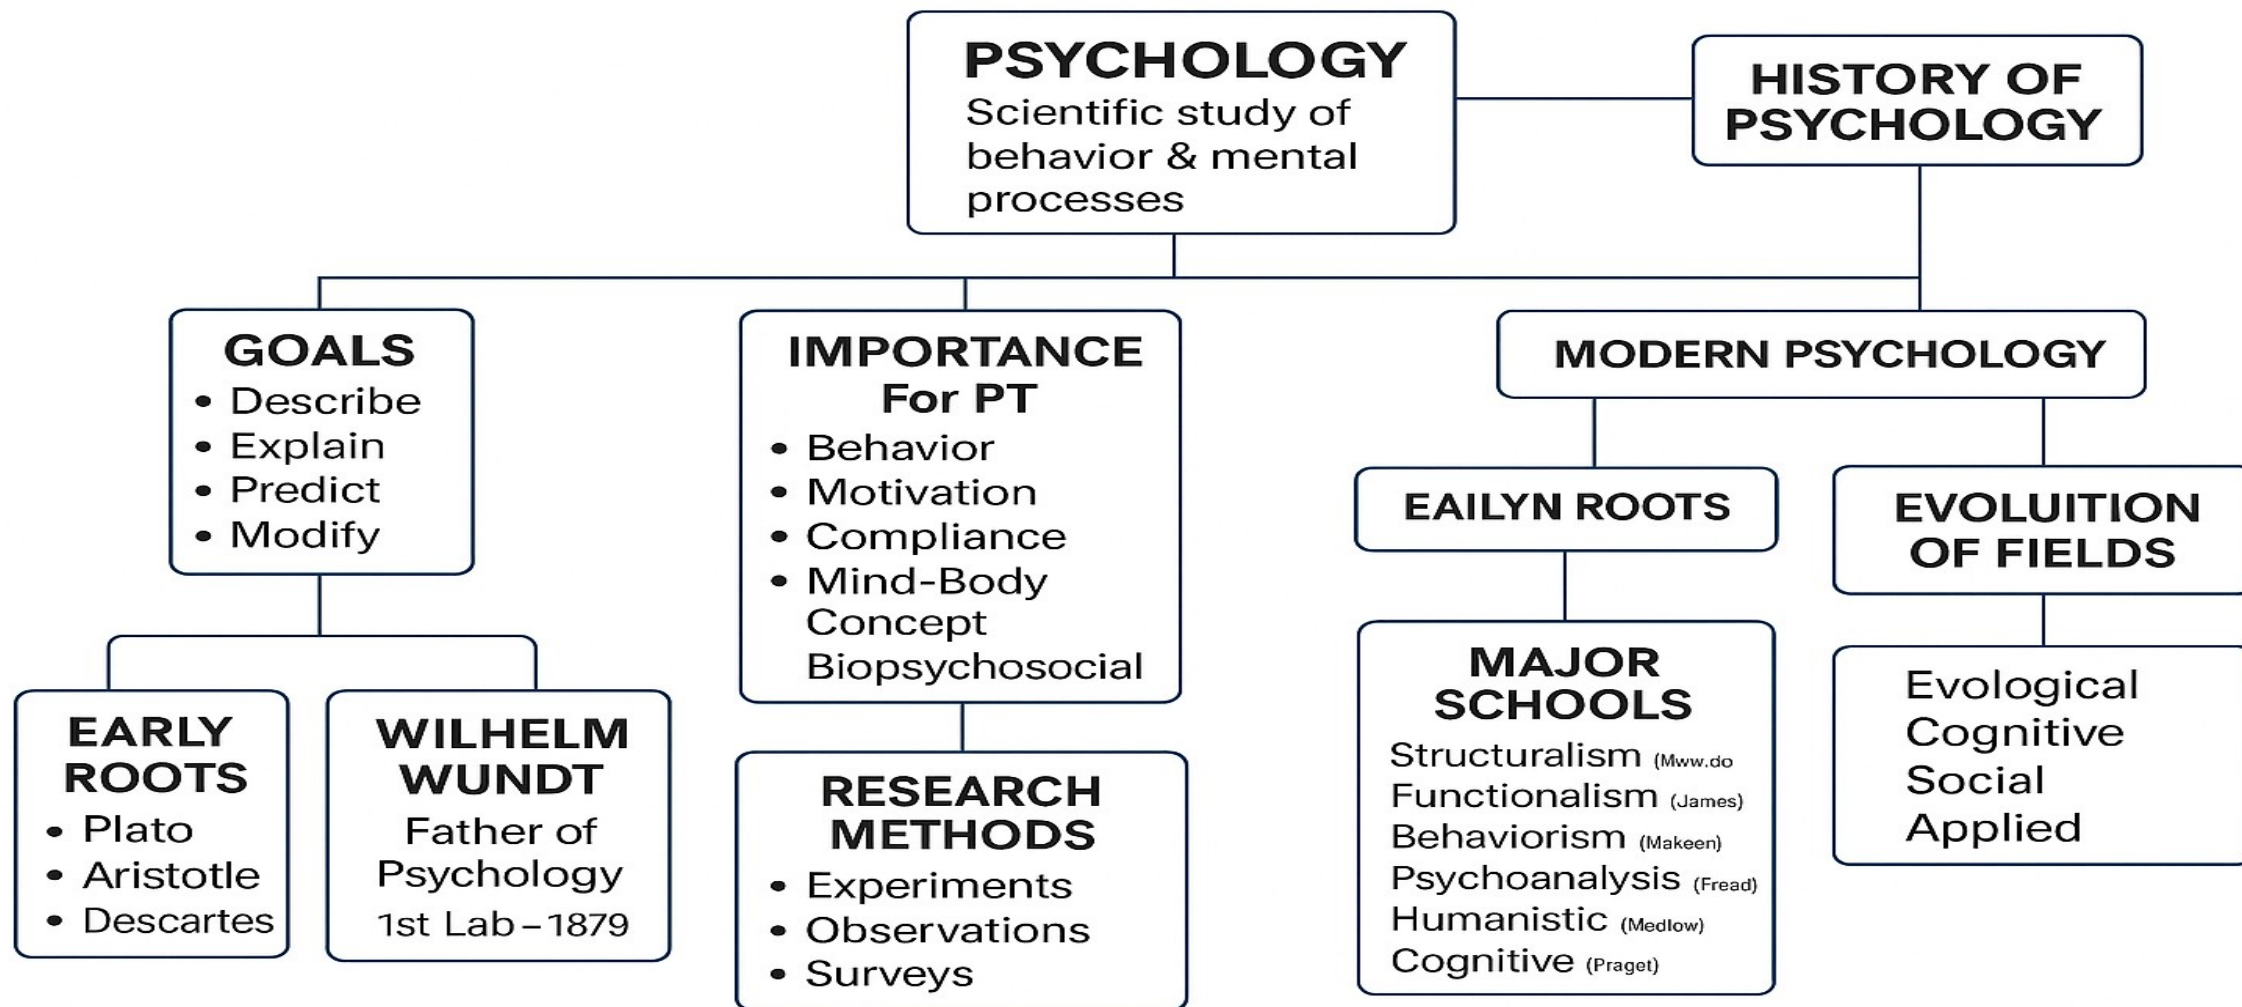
PSYCHOLOGY
Scientific study of behavior & mental processes

HISTORY OF PSYCHOLOGY

GOALS
• Describe
• Explain
• Predict
• Modify

IMPORTANCE For PT
• Behavior
• Motivation
• Compliance
• Mind-Body Concept Biopsychosocial

MODERN PSYCHOLOGY

EAILYN ROOTS

EVOLUITION OF FIELDS

EARLY ROOTS
• Plato
• Aristotle
• Descartes

WILHELM WUNDT
Father of Psychology
1st Lab – 1879

RESEARCH METHODS
• Experiments
• Observations
• Surveys

MAJOR SCHOOLS
Structuralism (Mww.do
Functionalism (James)
Behaviorism (Makeen)
Psychoanalysis (Fread)
Humanistic (Medlow)
Cognitive (Praget)

Evological
Cognitive
Social
Applied